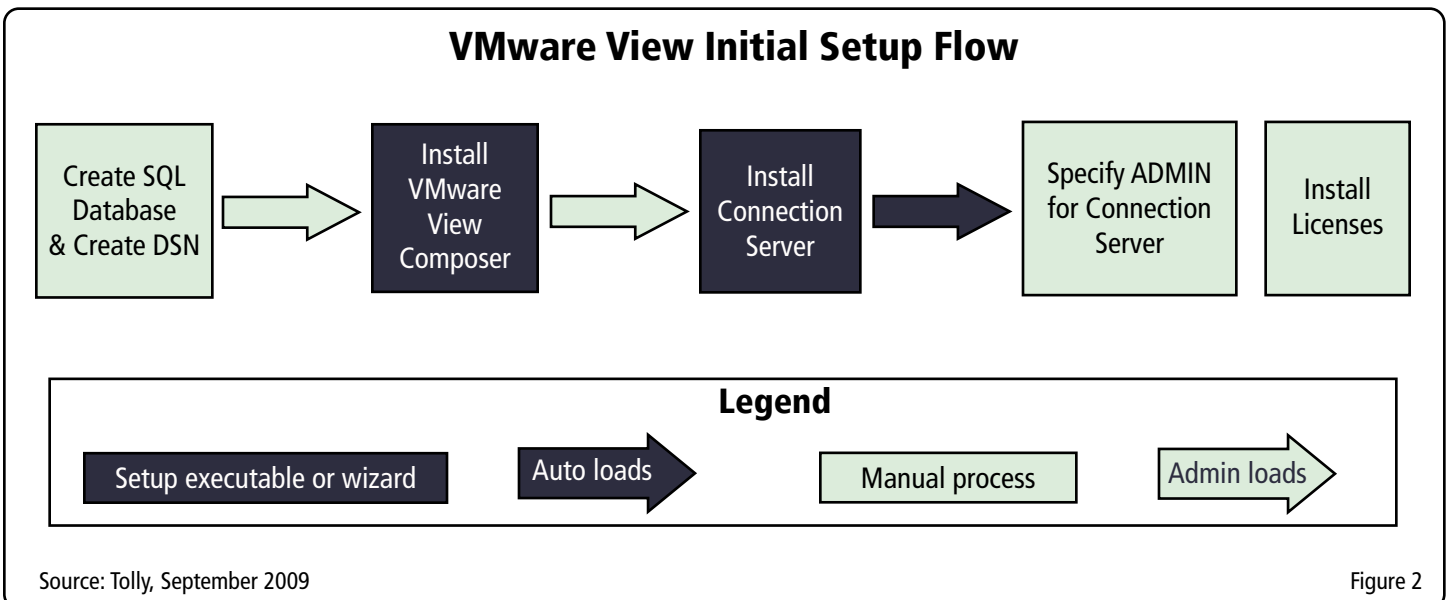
VMware View Initial Setup Flow

Create SQL Database & Create DSN

Install VMware View Composer

Install Connection Server

Specify ADMIN for Connection Server

Install Licenses

Legend

Setup executable or wizard

Auto loads

Manual process

Admin loads

Source: Tolly, September 2009

Figure 2